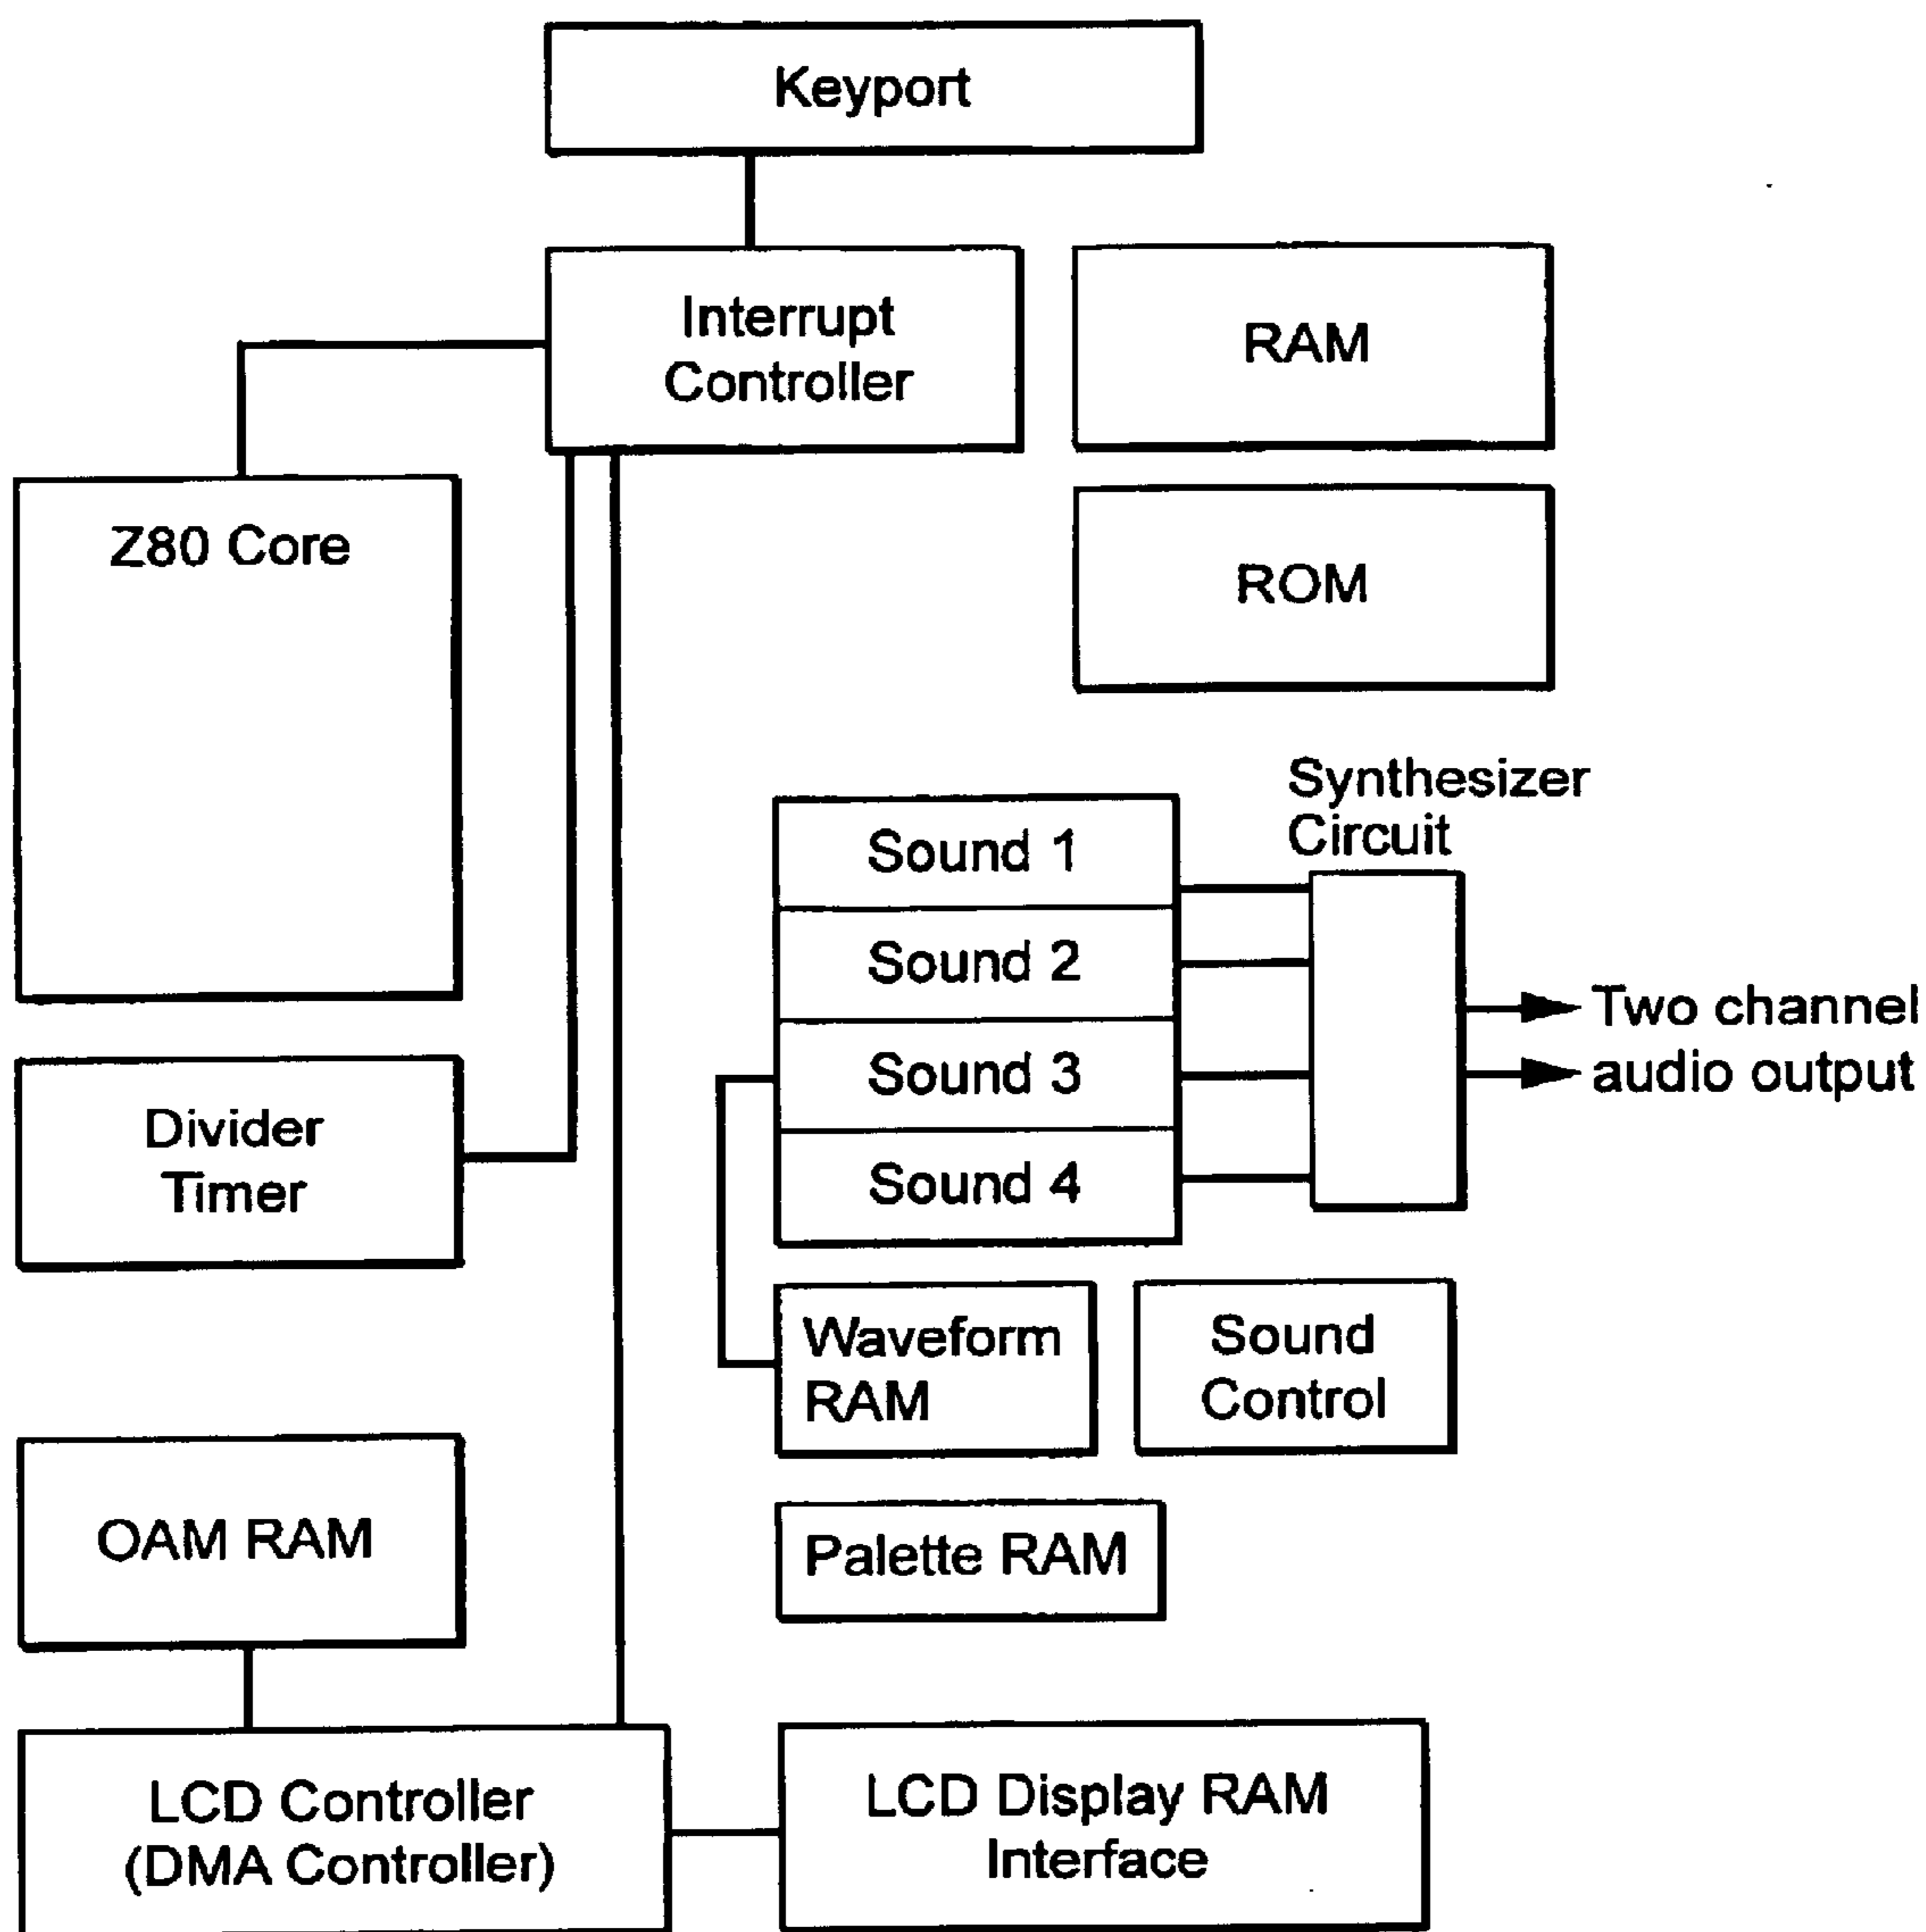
Keyport

Interrupt Controller

RAM

ROM

Z80 Core

Synthesizer Circuit

Sound 1

Sound 2

Sound 3

Sound 4

Two channel audio output

Divider Timer

Waveform RAM

Sound Control

OAM RAM

Palette RAM

LCD Controller (DMA Controller)

LCD Display RAM Interface